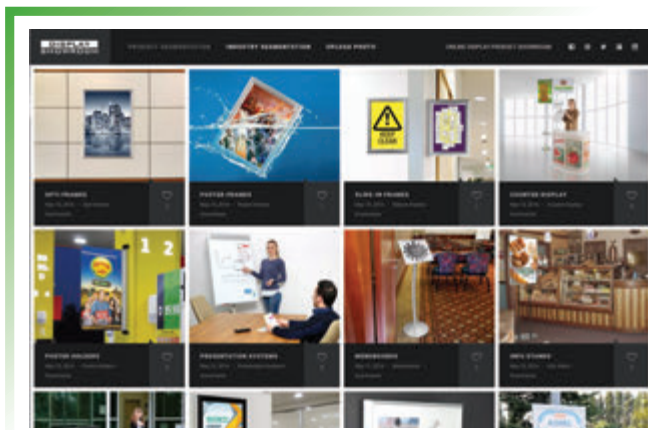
DISPLAY

PRODUCT SEGMENTATION INDUSTRY SEGMENTATION UPLOAD PHOTO

ONLINE DISPLAY PRODUCT SHOWROOM

MFS FRAMES

POSTER FRAMES

SLIDE IN FRAMES

KEEP CLEAR

COUNTER DISPLAY

1 2

POSTER HOLDERS

PRESENTATION SYSTEMS

MENUBOARDS

INFO STANDS